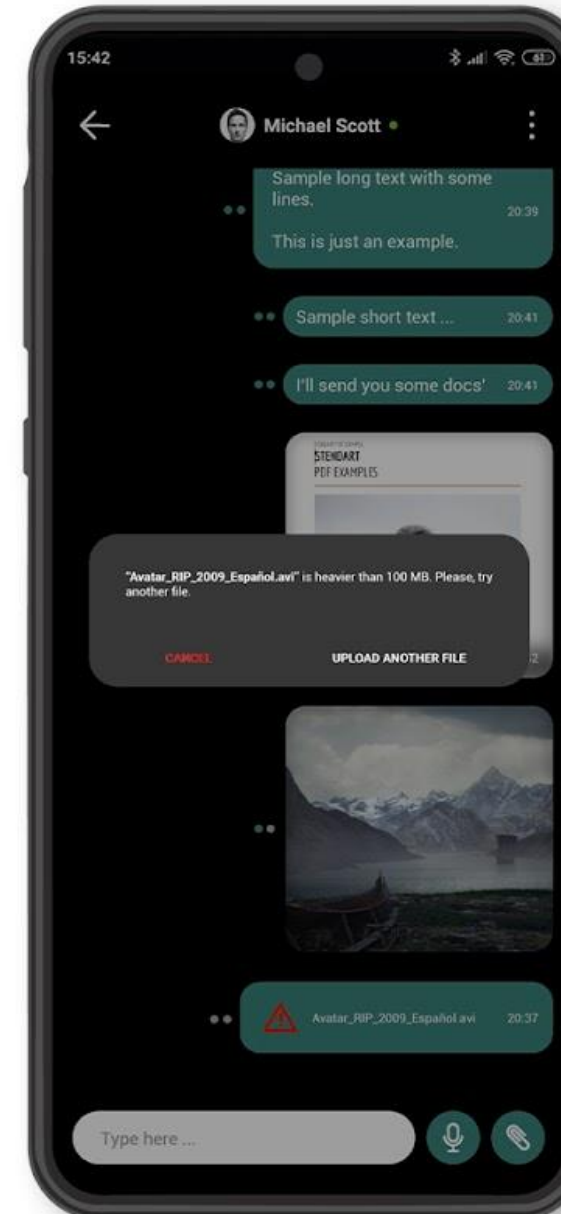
15:42

Michael Scott

Sample long text with some lines.

This is just an example.

20:39

Sample short text ...

20:41

I'll send you some docs'

20:41

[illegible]
STENDART
PDF EXAMPLES

"Avatar_RIP_2009_Español.avi" is heavier than 100 MB. Please, try another file.

CANCEL

UPLOAD ANOTHER FILE

Avatar_RIP_2009_Español.avi

20:37

Type here ...